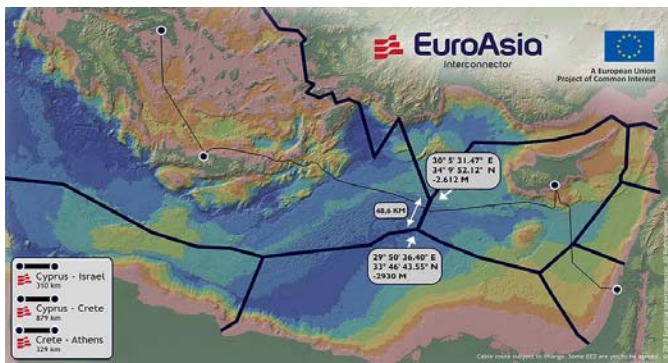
EuroAsia
Interconnector

A European Union
Project of Common Interest

30° 5' 31.47" E
34° 9' 52.12" N
-2.612 M

48,6 KM

29° 50' 26.40" E
33° 46' 43.55" N
-2930 M

Cyprus - Israel
310 km
Cyprus - Crete
879 km
Crete - Athens
329 km

Cable route subject to change. Some EEZ are yet to be agreed.